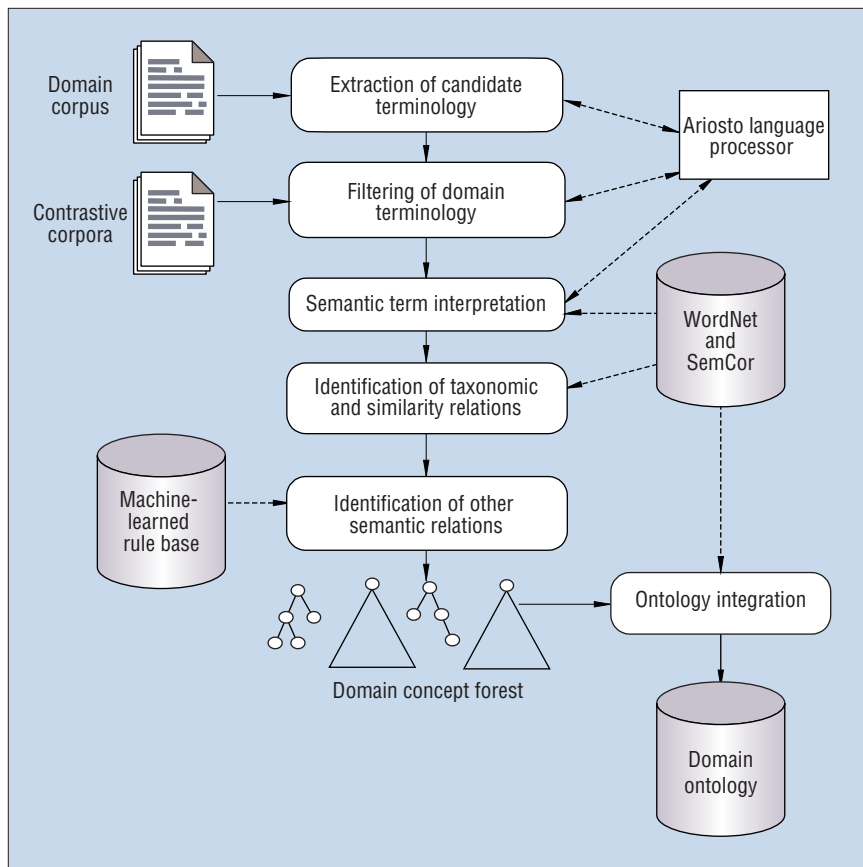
Domain corpus

Extraction of candidate terminology

Ariosto language processor

Contrastive corpora

Filtering of domain terminology

Semantic term interpretation

WordNet and SemCor

Identification of taxonomic and similarity relations

Machine-learned rule base

Identification of other semantic relations

Ontology integration

Domain concept forest

Domain ontology